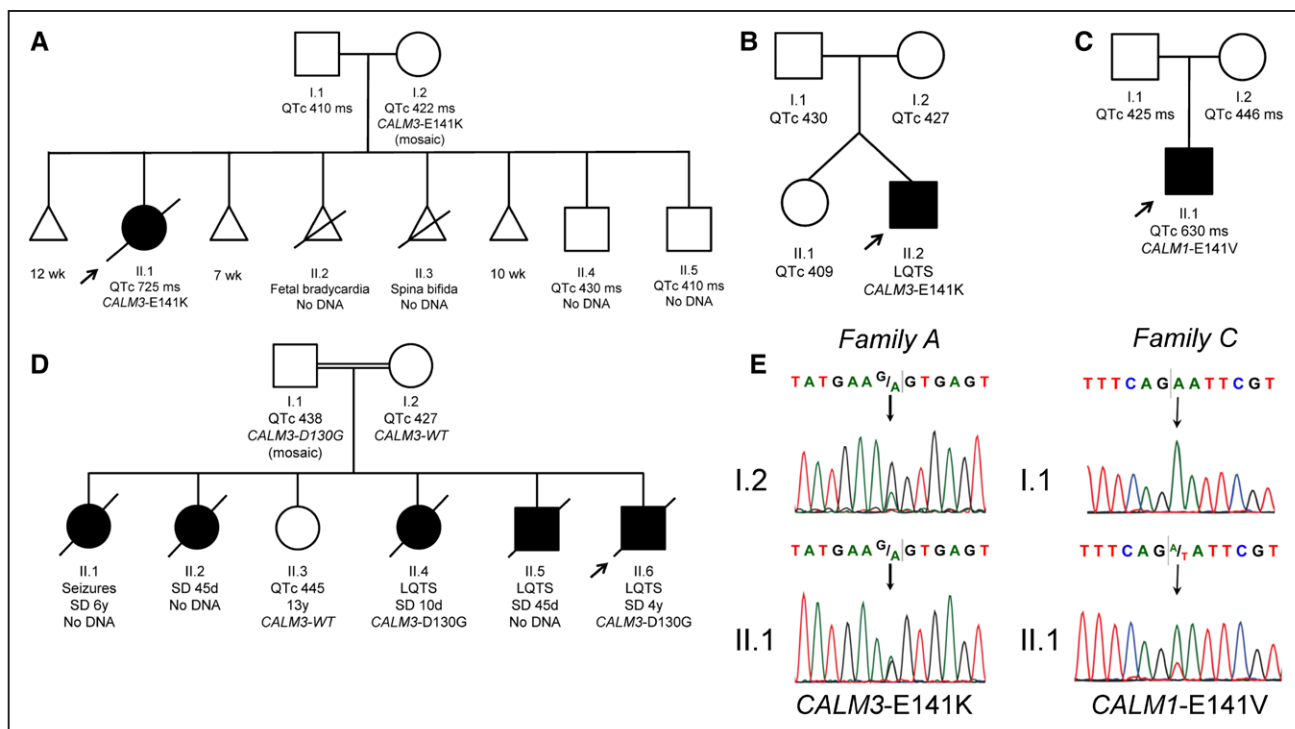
A

I.1
QTc 410 ms

I.2
QTc 422 ms
*CALM3*-E141K
(mosaic)

12 wk

II.1
QTc 725 ms
*CALM3*-E141K

7 wk

II.2
Fetal bradycardia
No DNA

II.3
Spina bifida
No DNA

10 wk

II.4
QTc 430 ms
No DNA

II.5
QTc 410 ms
No DNA

B

I.1
QTc 430

I.2
QTc 427

II.1
QTc 409

II.2
LQTS
*CALM3*-E141K

C

I.1
QTc 425 ms

I.2
QTc 446 ms

II.1
QTc 630 ms
*CALM1*-E141V

D

I.1
QTc 438
*CALM3-D130G*
(mosaic)

I.2
QTc 427
*CALM3-WT*

II.1
Seizures
SD 6y
No DNA

II.2
SD 45d
No DNA

II.3
QTc 445
13y
*CALM3-WT*

II.4
LQTS
SD 10d
*CALM3*-D130G

II.5
LQTS
SD 45d
No DNA

II.6
LQTS
SD 4y
*CALM3*-D130G

E

*Family A*

T A T G A A $^{G}/_{A}$ G T G A G T

I.2

T A T G A A $^{G}/_{A}$ G T G A G T

II.1

*CALM3*-E141K

*Family C*

T T T C A G A A T T C G T

I.1

T T T C A G $^{A}/_{T}$ A T T C G T

II.1

*CALM1*-E141V